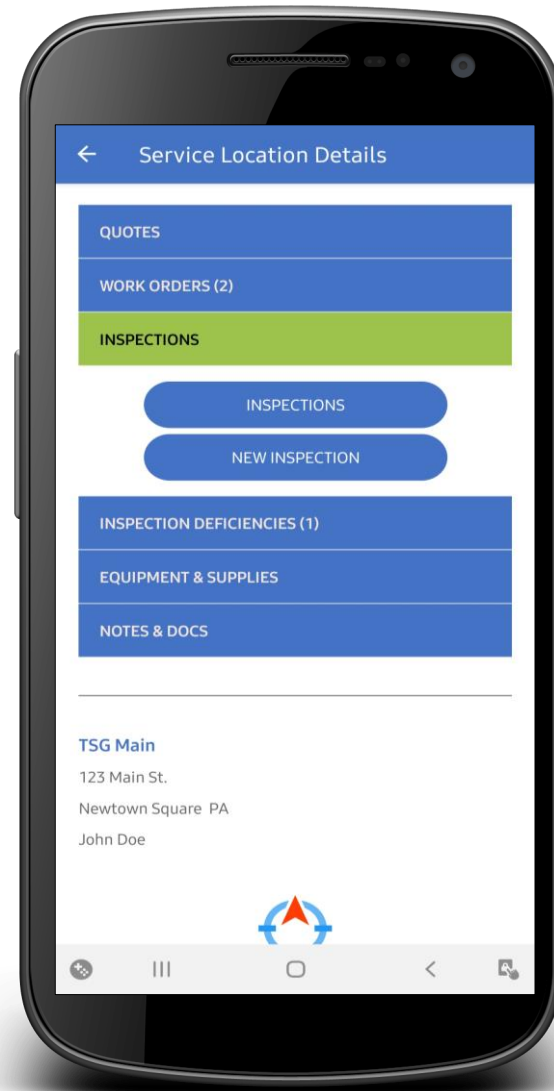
←
Service Location Details

QUOTES

WORK ORDERS (2)

INSPECTIONS

INSPECTIONS

NEW INSPECTION

INSPECTION DEFICIENCIES (1)

EQUIPMENT & SUPPLIES

NOTES & DOCS

TSG Main
123 Main St.
Newtown Square PA
John Doe